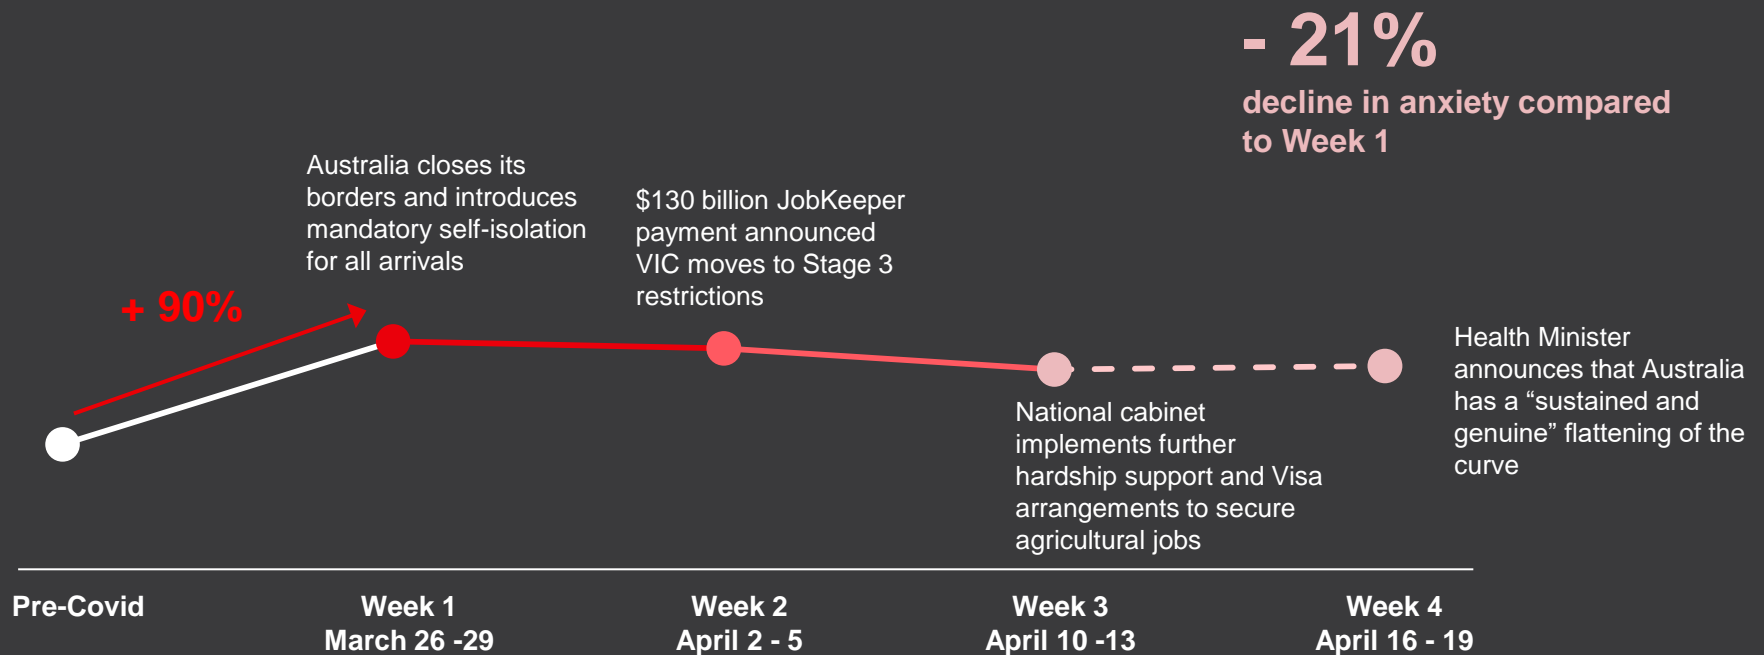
- 21%
decline in anxiety compared to Week 1

Australia closes its borders and introduces mandatory self-isolation for all arrivals

$130 billion JobKeeper payment announced
VIC moves to Stage 3 restrictions

+ 90%

Health Minister announces that Australia has a “sustained and genuine” flattening of the curve

National cabinet implements further hardship support and Visa arrangements to secure agricultural jobs

Pre-Covid

Week 1
March 26 -29

Week 2
April 2 - 5

Week 3
April 10 -13

Week 4
April 16 - 19